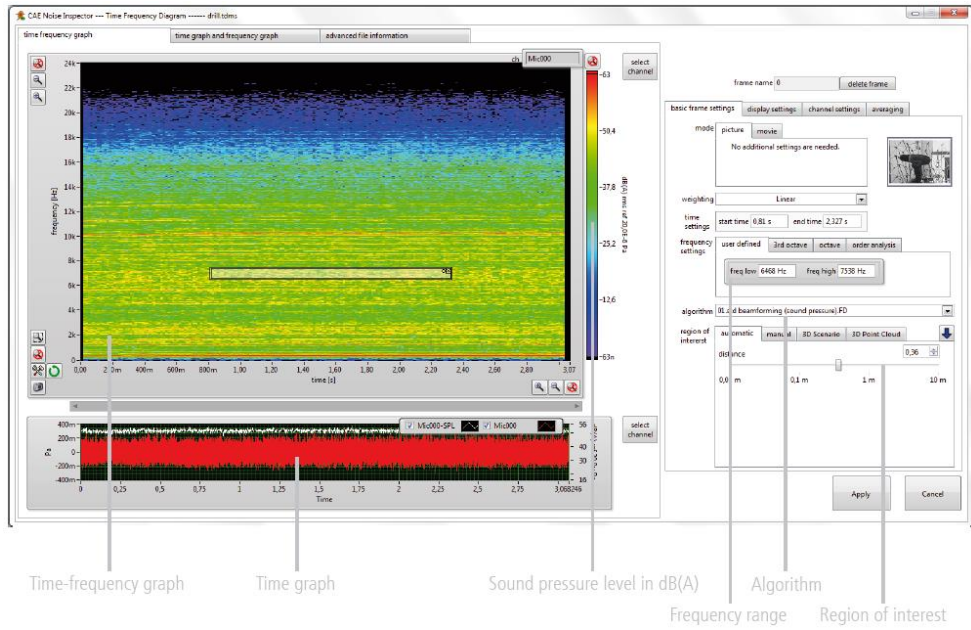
CAE Noise Inspector --- Time Frequency Diagram ------ drill.tdms

time frequency graph | time graph and frequency graph | advanced file information

ch Mic000

select channel

24k
22k
20k
18k
16k
14k
12k
10k
8k
6k
4k
2k
0

frequency [Hz]

-63
-50,4
-37,8
-25,2
-12,6
-63m

dB(A) rms ref 20,0E-6 Pa

0,00 200m 400m 600m 800m 1,00 1,20 1,40 1,60 1,80 2,00 2,20 2,40 2,60 2,80 3,07
time [s]

Mic000-SPL Mic000

400m
200m
0
-200m
-400m
Pa

56
50
40
30
20
16

0 0,25 0,5 0,75 1 1,25 1,5 1,75 2 2,25 2,5 2,75 3,088246
Time

select channel

frame name 0 delete frame

basic frame settings | display settings | channel settings | averaging

mode picture | movie
No additional settings are needed.

weighting Linear

time settings start time 0,81 s end time 2,327 s

frequency settings user defined | 3rd octave | octave | order analysis
freq low 6468 Hz freq high 7538 Hz

algorithm 01.2d beamforming (sound pressure).FD

region of interest automatic | manual | 3D Scenario | 3D Point Cloud
distance 0,36
0,0 m 0,1 m 1 m 10 m

Apply Cancel

Time-frequency graph
Time graph
Sound pressure level in dB(A)
Algorithm
Frequency range
Region of interest